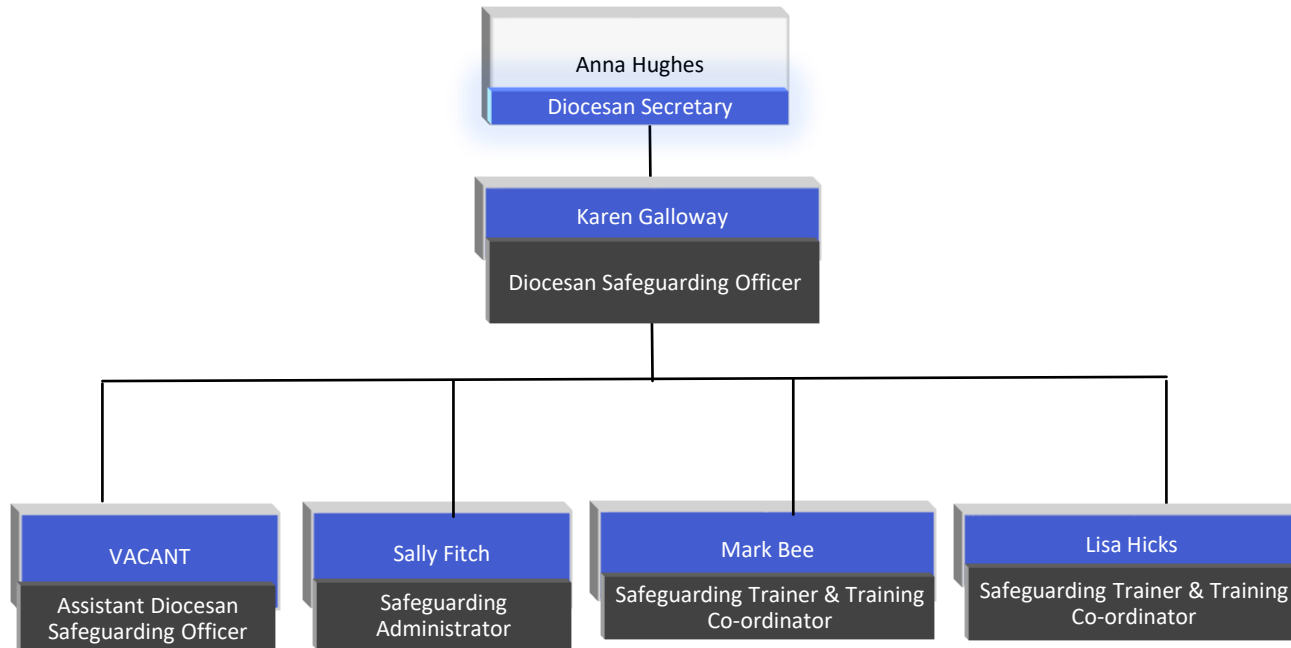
Anna Hughes
Diocesan Secretary

Karen Galloway
Diocesan Safeguarding Officer

VACANT
Assistant Diocesan Safeguarding Officer

Sally Fitch
Safeguarding Administrator

Mark Bee
Safeguarding Trainer & Training Co-ordinator

Lisa Hicks
Safeguarding Trainer & Training Co-ordinator